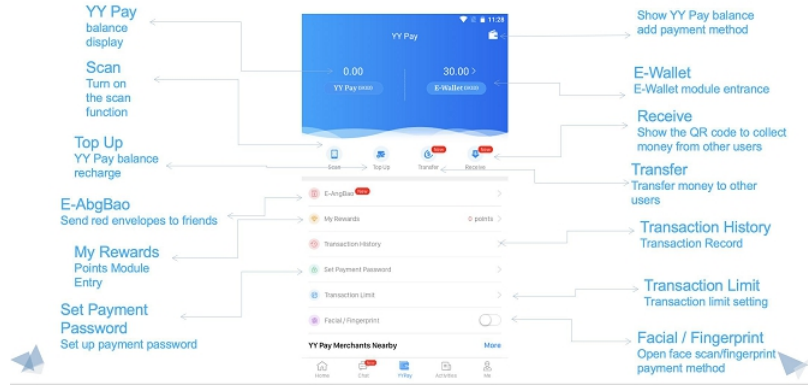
YY Pay
balance
display

Scan
Turn on
the scan
function

Top Up
YY Pay balance
recharge

E-AbgBao
Send red envelopes to friends

My Rewards
Points Module
Entry

Set Payment
Password
Set up payment password

11:28

YY Pay

0.00
YY Pay

30.00 >
E-Wallet

Scan
Top Up
Transfer
Receive

E-AngBao
My Rewards
0 points
Transaction History
Set Payment Password
Transaction Limit
Facial / Fingerprint

YY Pay Merchants Nearby
More

Home
Chat
YYPay
Activities
Me

Show YY Pay balance
add payment method

E-Wallet
E-Wallet module entrance

Receive
Show the QR code to collect
money from other users

Transfer
Transfer money to other
users

Transaction History
Transaction Record

Transaction Limit
Transaction limit setting

Facial / Fingerprint
Open face scan/fingerprint
payment method